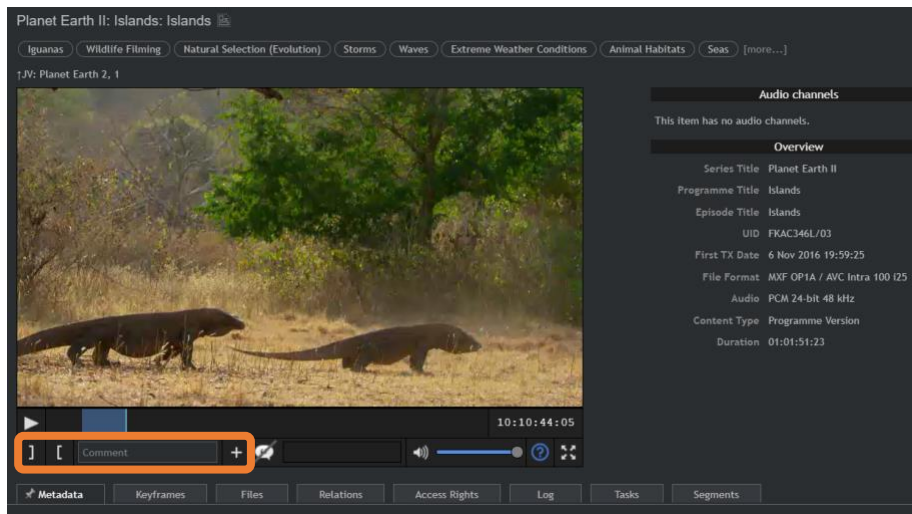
Planet Earth II: Islands: Islands

Iguanas Wildlife Filming Natural Selection (Evolution) Storms Waves Extreme Weather Conditions Animal Habitats Seas [more...]

↑JV: Planet Earth 2, 1

10:10:44:05

] [ Comment +

Audio channels

This item has no audio channels.

Overview

| | |
|---|---|
| Series Title | Planet Earth II |
| Programme Title | Islands |
| Episode Title | Islands |
| UID | FKAC346L/03 |
| First TX Date | 6 Nov 2016 19:59:25 |
| File Format | MXF OP1A / AVC Intra 100 i25 |
| Audio | PCM 24-bit 48 kHz |
| Content Type | Programme Version |
| Duration | 01:01:51:23 |

Metadata Keyframes Files Relations Access Rights Log Tasks Segments